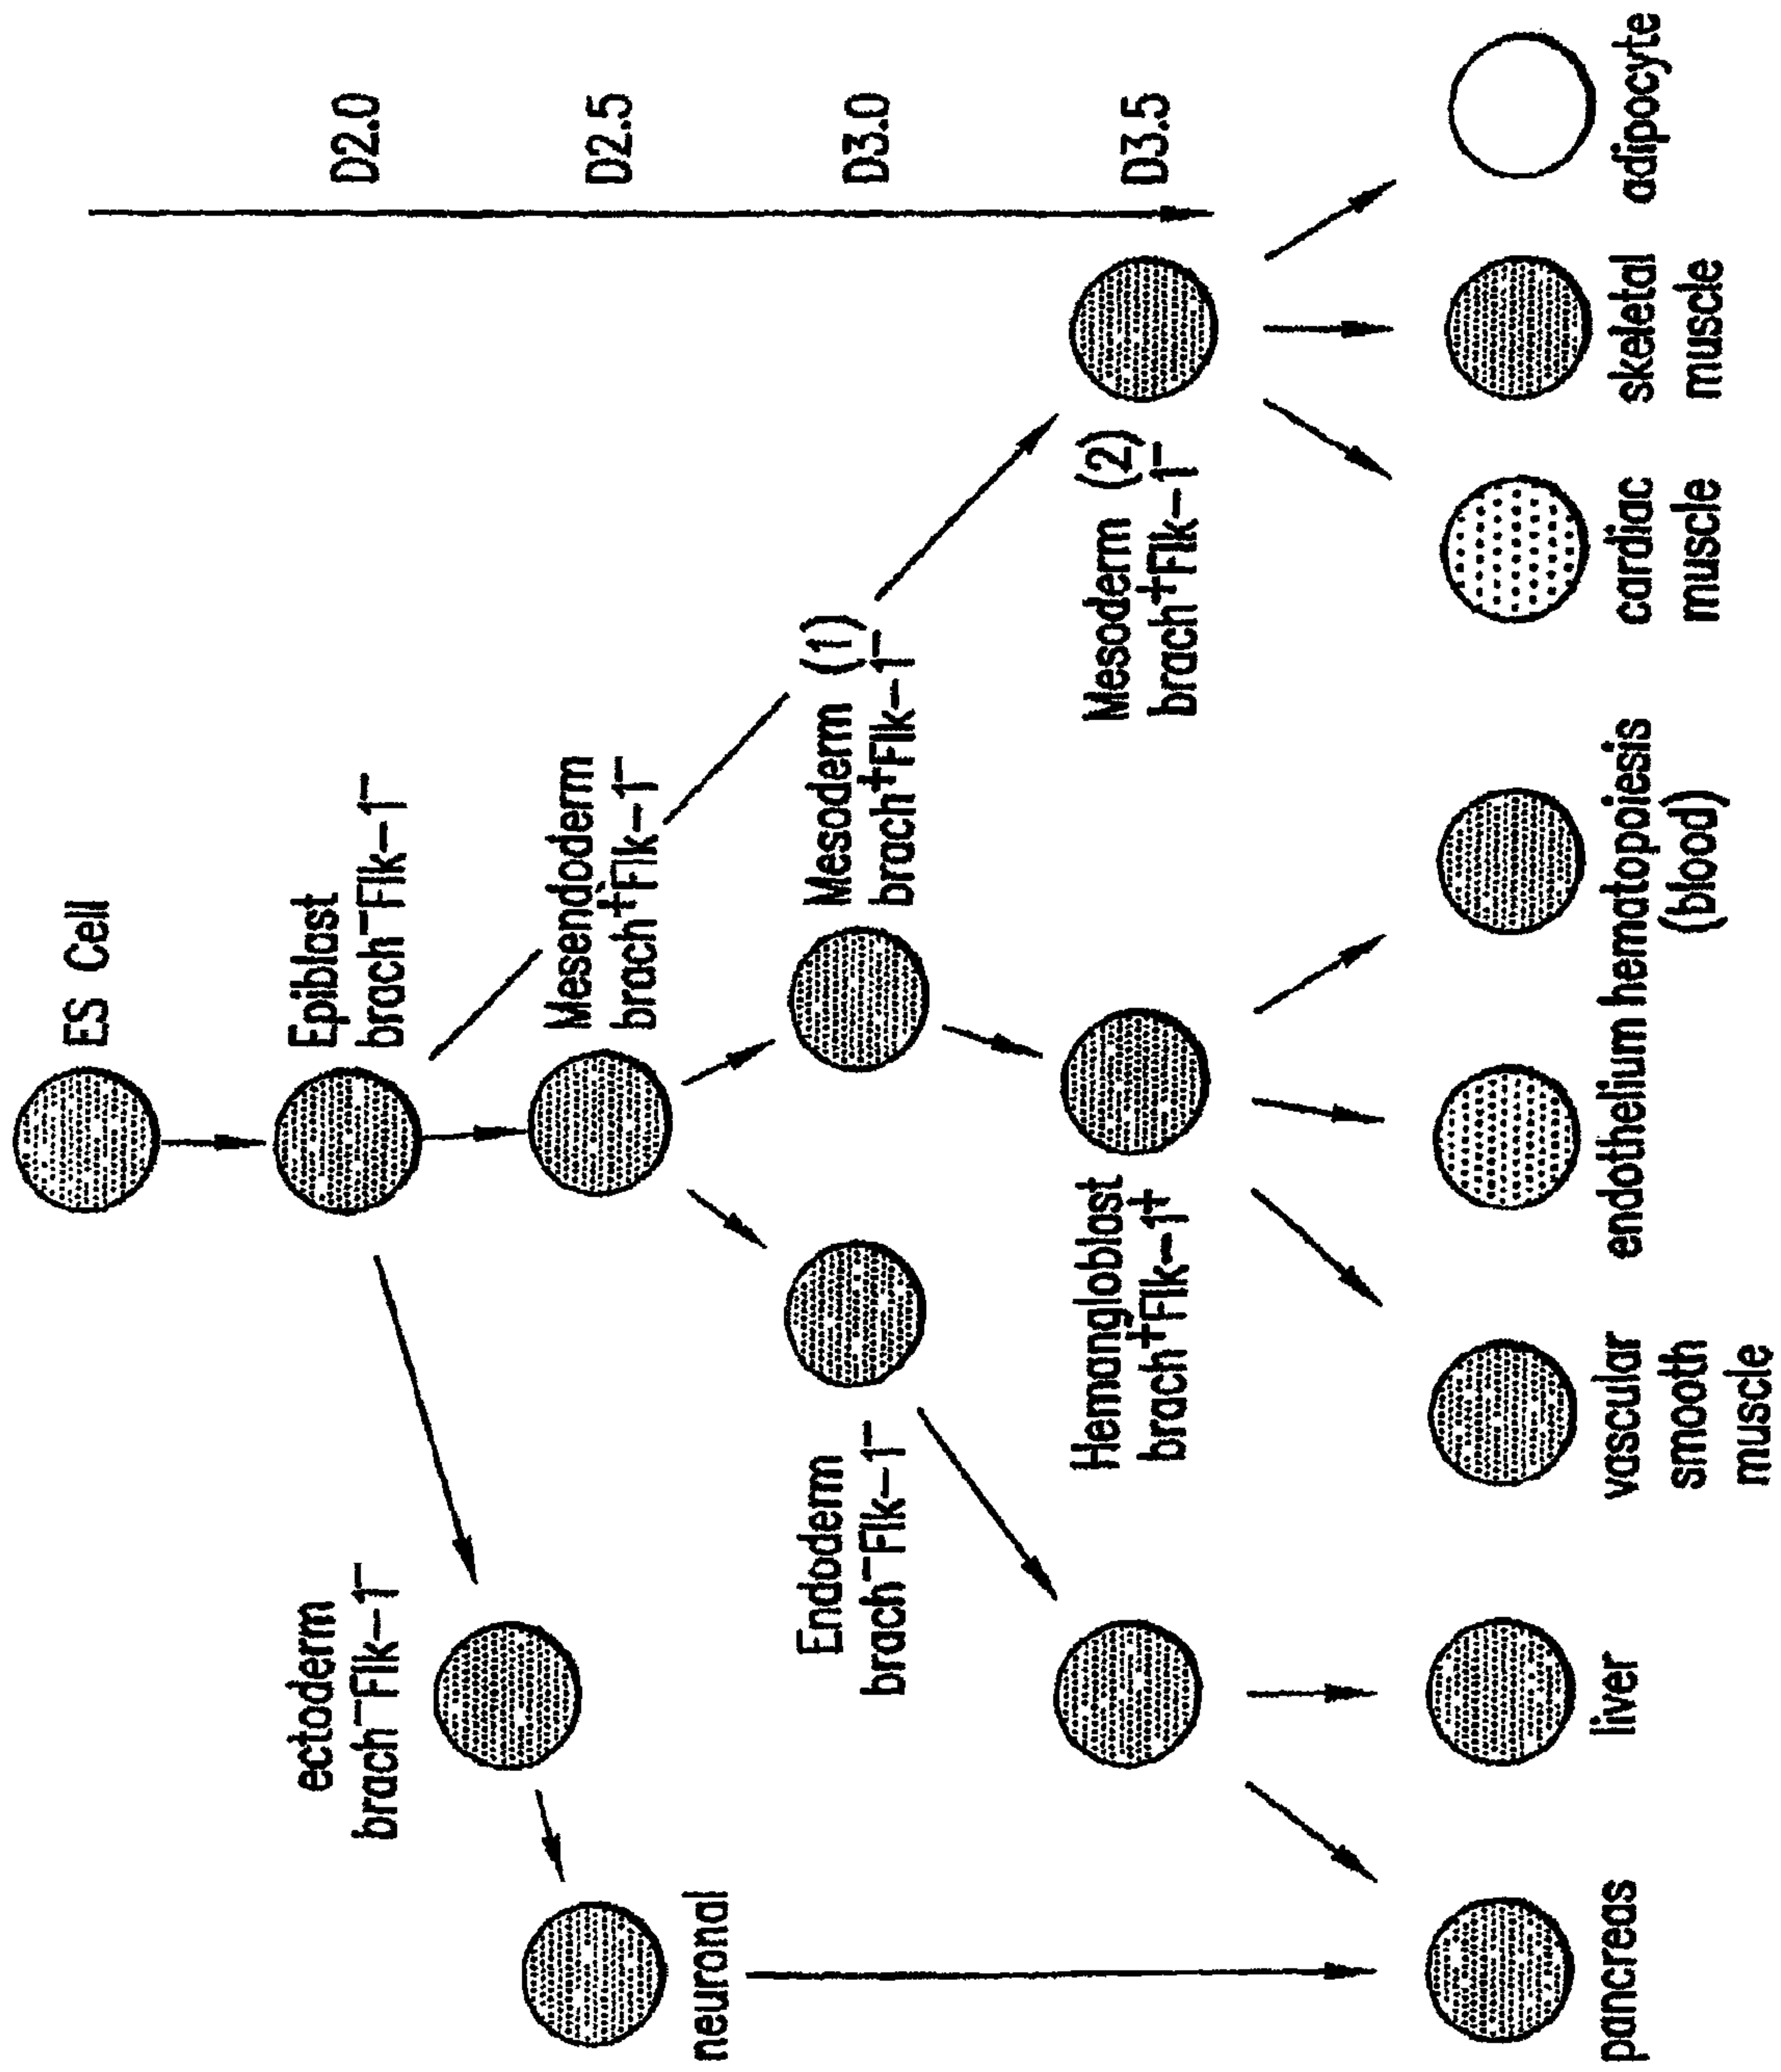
D2.0
D2.5
D3.0
D3.5

ES Cell

Epiblast
brach$^-$Flk-1$^-$

Mesendoderm
brach$^+$Flk-1$^-$

Mesoderm (1)
brach$^+$Flk-1$^-$

Mesoderm (2)
brach$^+$Flk-1$^-$

ectoderm
brach$^-$Flk-1$^-$

Endoderm
brach$^-$Flk-1$^-$

Hemangloblast
brach$^+$Flk-1$^+$

neuronal

pancreas

liver

vascular
smooth
muscle

endothelium

hematopoiesis
(blood)

cardiac
muscle

skeletal
muscle

adipocyte